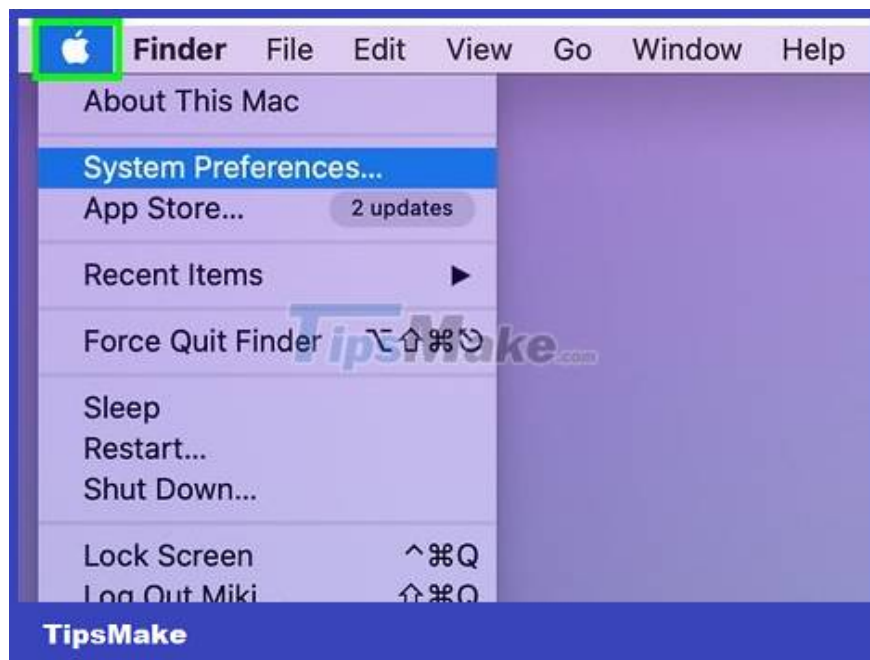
Finder File Edit View Go Window Help

About This Mac

System Preferences...

App Store... 2 updates

Recent Items ▶

Force Quit Finder ⌥⇧⌘⎋

TipsMake.com

Sleep

Restart...

Shut Down...

Lock Screen ^⌘Q

Log Out Miki ⇧⌘Q

TipsMake